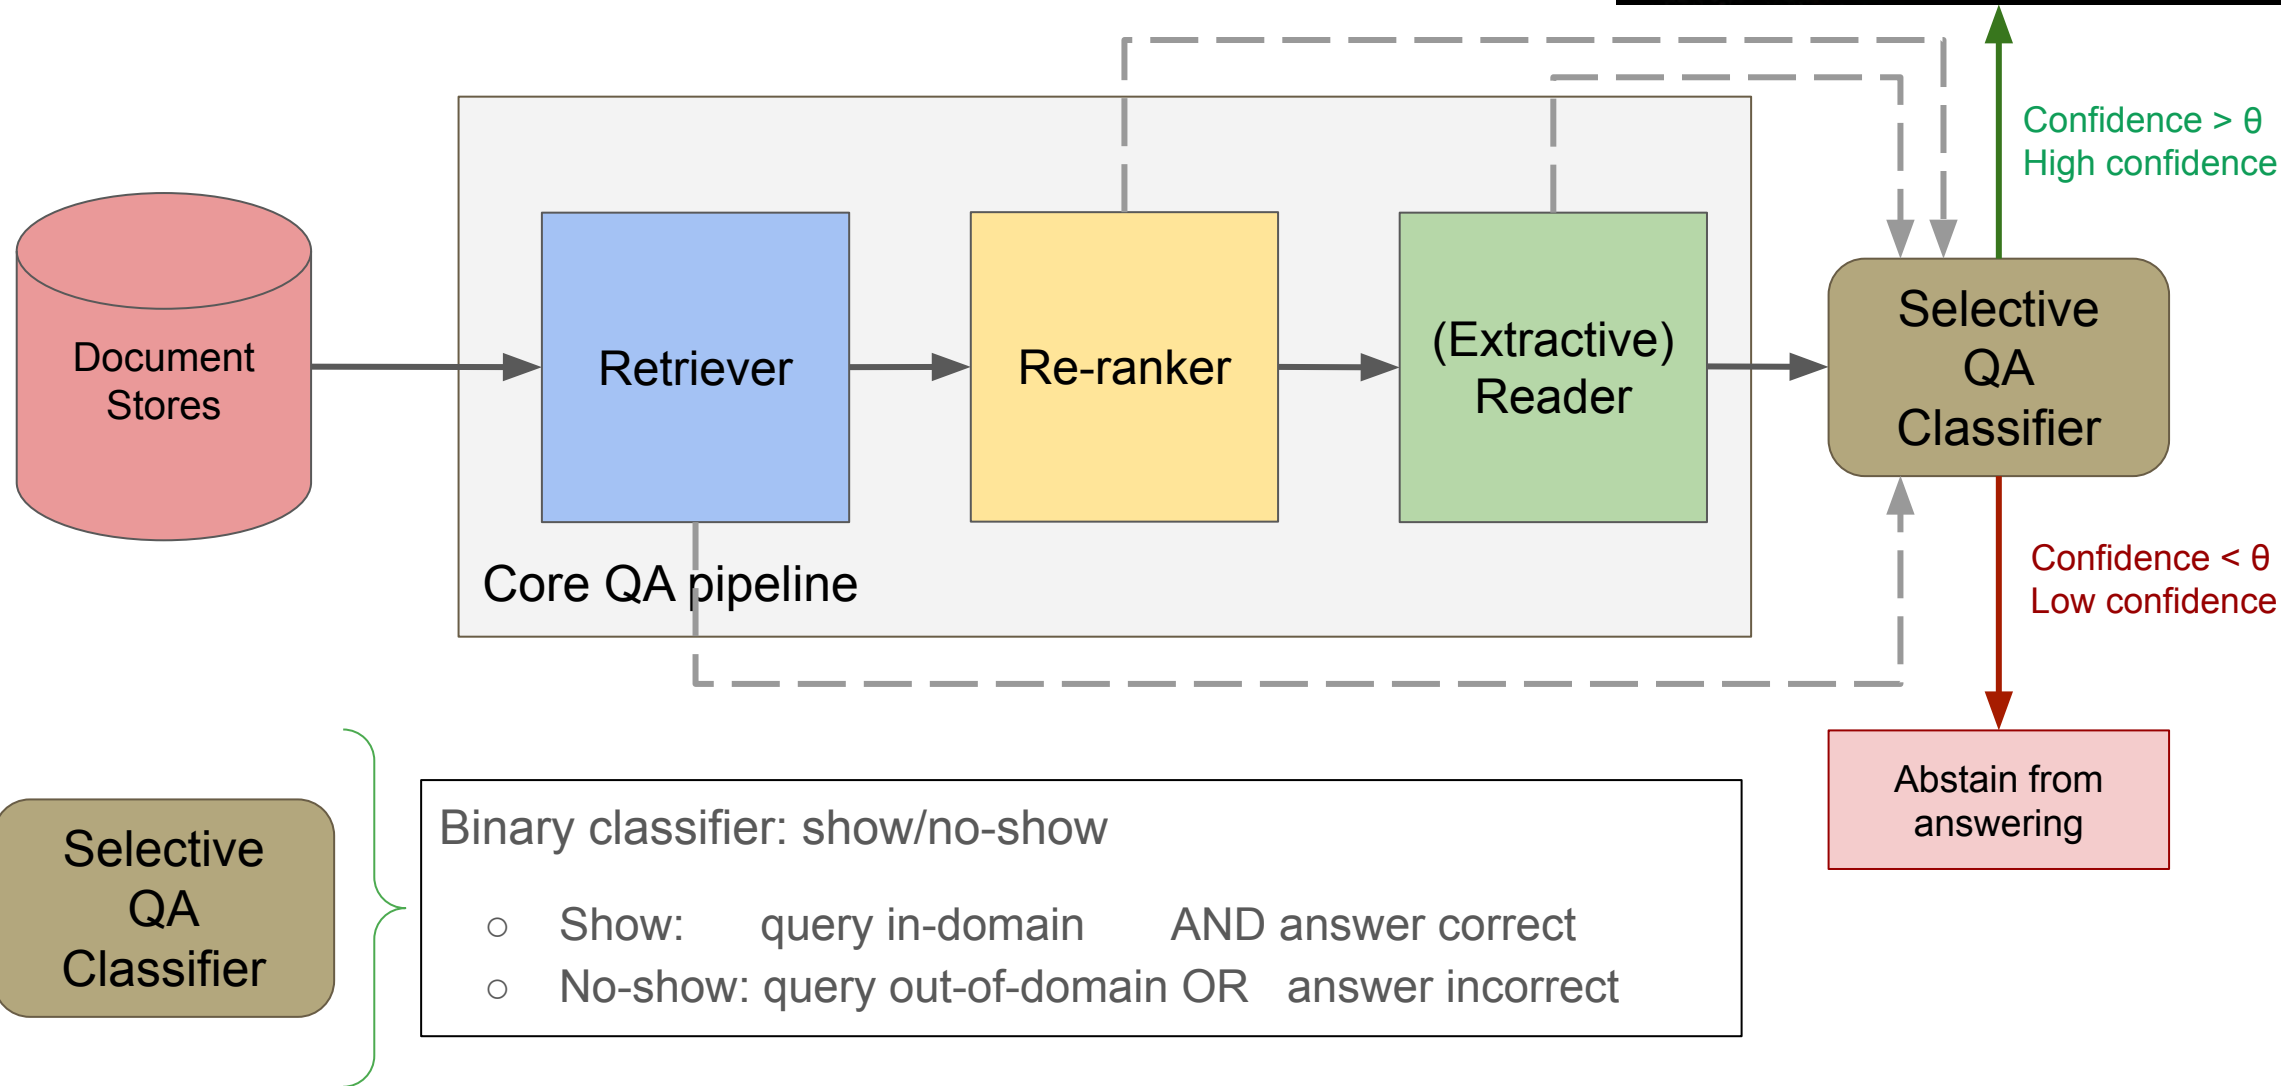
Document Stores

Retriever

Re-ranker

(Extractive) Reader

Core QA pipeline

Selective QA Classifier

Confidence > θ
High confidence

Confidence < θ
Low confidence

Abstain from answering

Selective QA Classifier

Binary classifier: show/no-show

○ Show: query in-domain AND answer correct
○ No-show: query out-of-domain OR answer incorrect